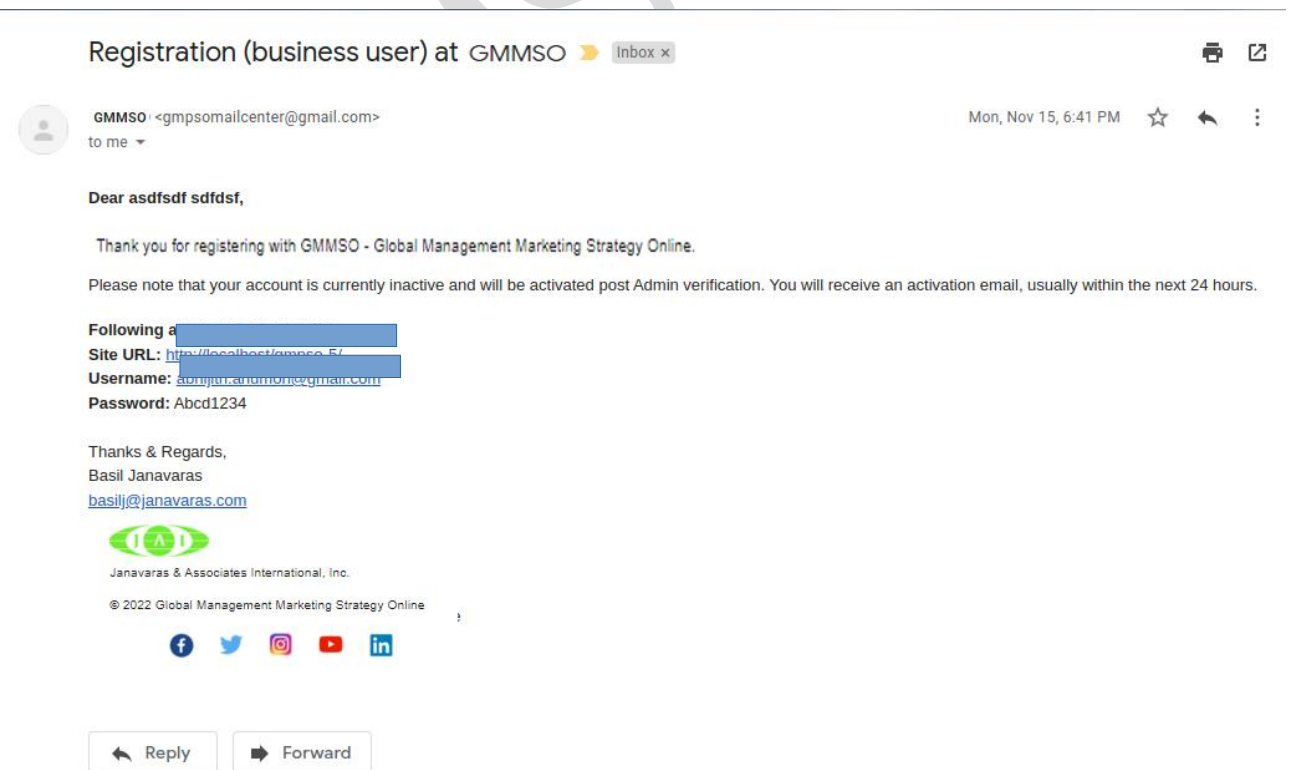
Registration (business user) at GMMSO Inbox ×

GMMSO <gmpsomailcenter@gmail.com>
to me

Mon, Nov 15, 6:41 PM

Dear asdfsdf sdfdsf,

Thank you for registering with GMMSO - Global Management Marketing Strategy Online.

Please note that your account is currently inactive and will be activated post Admin verification. You will receive an activation email, usually within the next 24 hours.

Following a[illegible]
Site URL: http://localhost/gmpso-5/
Username: abhijith.anumon@gmail.com
Password: Abcd1234

Thanks & Regards,
Basil Janavaras
basilj@janavaras.com

J A I

Janavaras & Associates International, Inc.

© 2022 Global Management Marketing Strategy Online

Reply

Forward